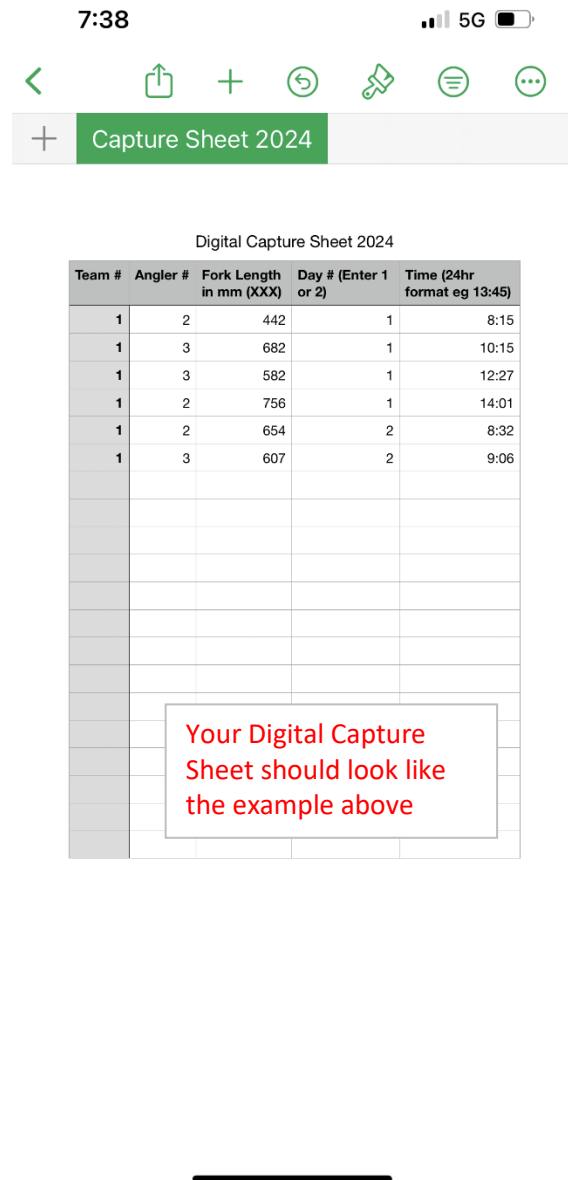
7:38

5G

Capture Sheet 2024

Digital Capture Sheet 2024

| Team # | Angler # | Fork Length in mm (XXX) | Day # (Enter 1 or 2) | Time (24hr format eg 13:45) |
|---|---|---|---|---|
| 1 | 2 | 442 | 1 | 8:15 |
| 1 | 3 | 682 | 1 | 10:15 |
| 1 | 3 | 582 | 1 | 12:27 |
| 1 | 2 | 756 | 1 | 14:01 |
| 1 | 2 | 654 | 2 | 8:32 |
| 1 | 3 | 607 | 2 | 9:06 |

Your Digital Capture Sheet should look like the example above